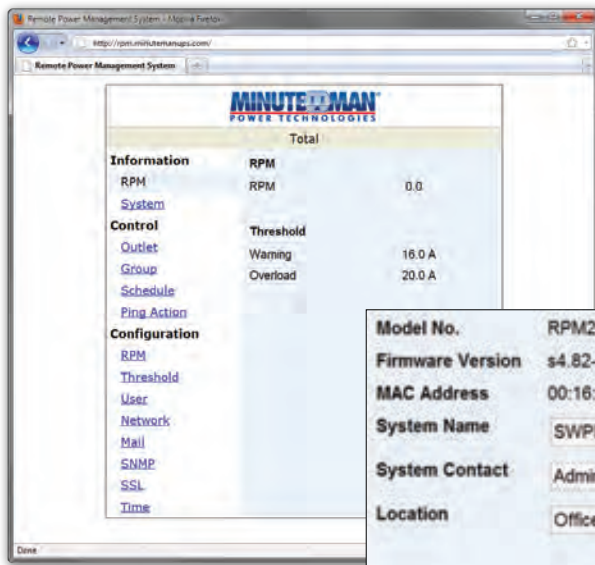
Remote Power Management System - Mozilla Firefox

http://rpm.minutemanups.com/

Remote Power Management System

MINUTEMAN
POWER TECHNOLOGIES

Total

Information
RPM
System
Control
Outlet
Group
Schedule
Ping Action
Configuration
RPM
Threshold
User
Network
Mail
SNMP
SSL
Time

RPM
RPM 0.0

Threshold
Warning 16.0 A
Overload 20.0 A

Model No. RPM2
Firmware Version s4.82-
MAC Address 00:16:
System Name SWP
System Contact Admi
Location Office

Done